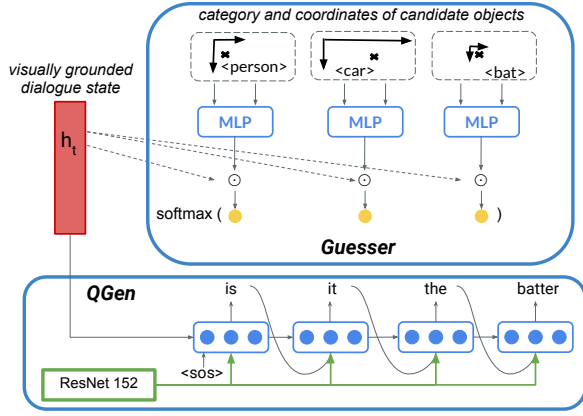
category and coordinates of candidate objects

<person>

<car>

<bat>

visually grounded dialogue state

$h_t$

MLP

MLP

MLP

$\odot$

$\odot$

$\odot$

softmax (

)

Guesser

QGen

is

it

the

batter

<sos>

ResNet 152